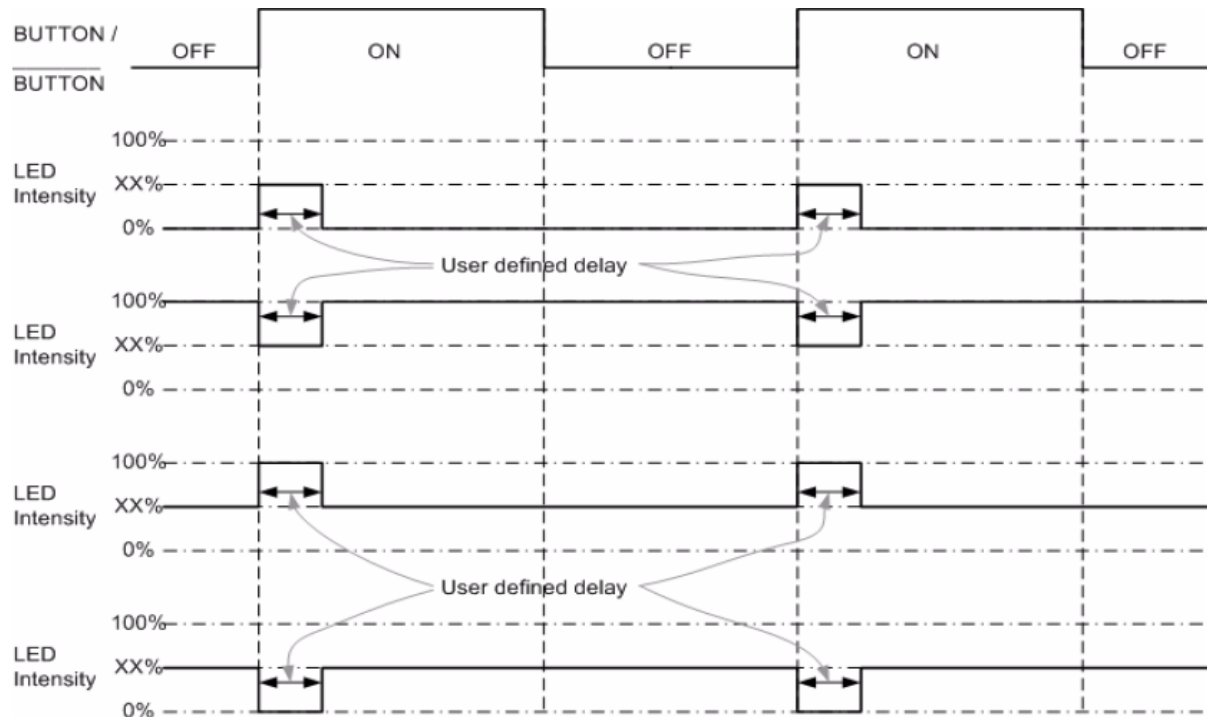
BUTTON / $\overline{\text{BUTTON}}$

OFF ON OFF ON OFF

LED Intensity
100%
XX%
0%

User defined delay

LED Intensity
100%
XX%
0%

LED Intensity
100%
XX%
0%

User defined delay

LED Intensity
100%
XX%
0%